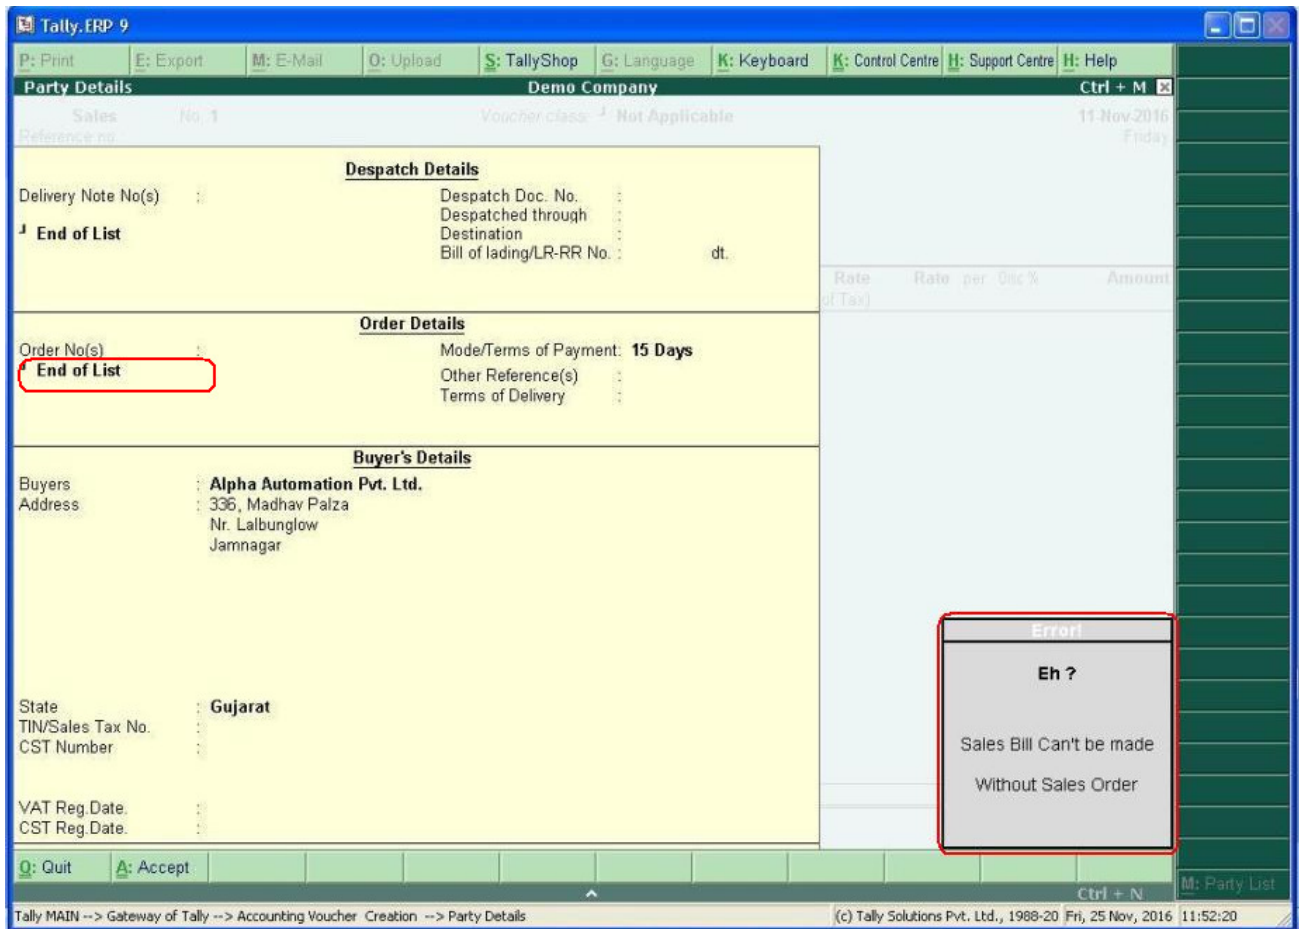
Tally.ERP 9

P: Print | E: Export | M: E-Mail | O: Upload | S: TallyShop | G: Language | K: Keyboard | K: Control Centre | H: Support Centre | H: Help

Party Details | Demo Company | Ctrl + M

Sales No. 1 Voucher class: Not Applicable 11-Nov-2016
Reference no. Friday

Despatch Details

Delivery Note No(s) :
End of List

Despatch Doc. No. :
Despatched through :
Destination :
Bill of lading/LR-RR No. : dt.

Rate Rate per Disc % Amount
(of Tax)

Order Details

Order No(s) :
End of List

Mode/Terms of Payment: 15 Days
Other Reference(s) :
Terms of Delivery :

Buyer's Details

Buyers : Alpha Automation Pvt. Ltd.
Address : 336, Madhav Palza
Nr. Lalbunglow
Jamnagar

State : Gujarat
TIN/Sales Tax No. :
CST Number :

VAT Reg.Date. :
CST Reg.Date. :

Error!

Eh ?

Sales Bill Can't be made

Without Sales Order

Q: Quit | A: Accept

M: Party List

Ctrl + N

Tally MAIN --> Gateway of Tally --> Accounting Voucher Creation --> Party Details | (c) Tally Solutions Pvt. Ltd., 1988-20 | Fri, 25 Nov, 2016 | 11:52:20